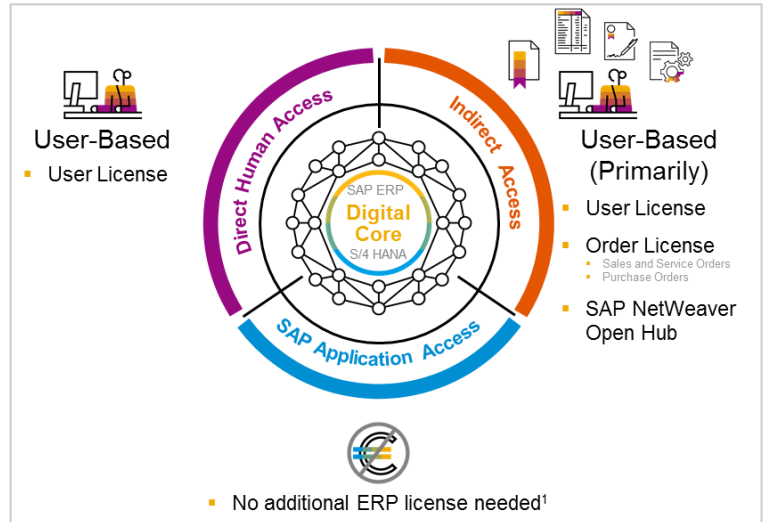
User-Based

- User License

Direct Human Access

Indirect Access

SAP ERP
Digital Core
S/4 HANA

SAP Application Access

User-Based (Primarily)

- User License
- Order License
  - Sales and Service Orders
  - Purchase Orders
- SAP NetWeaver Open Hub

- No additional ERP license needed$^1$